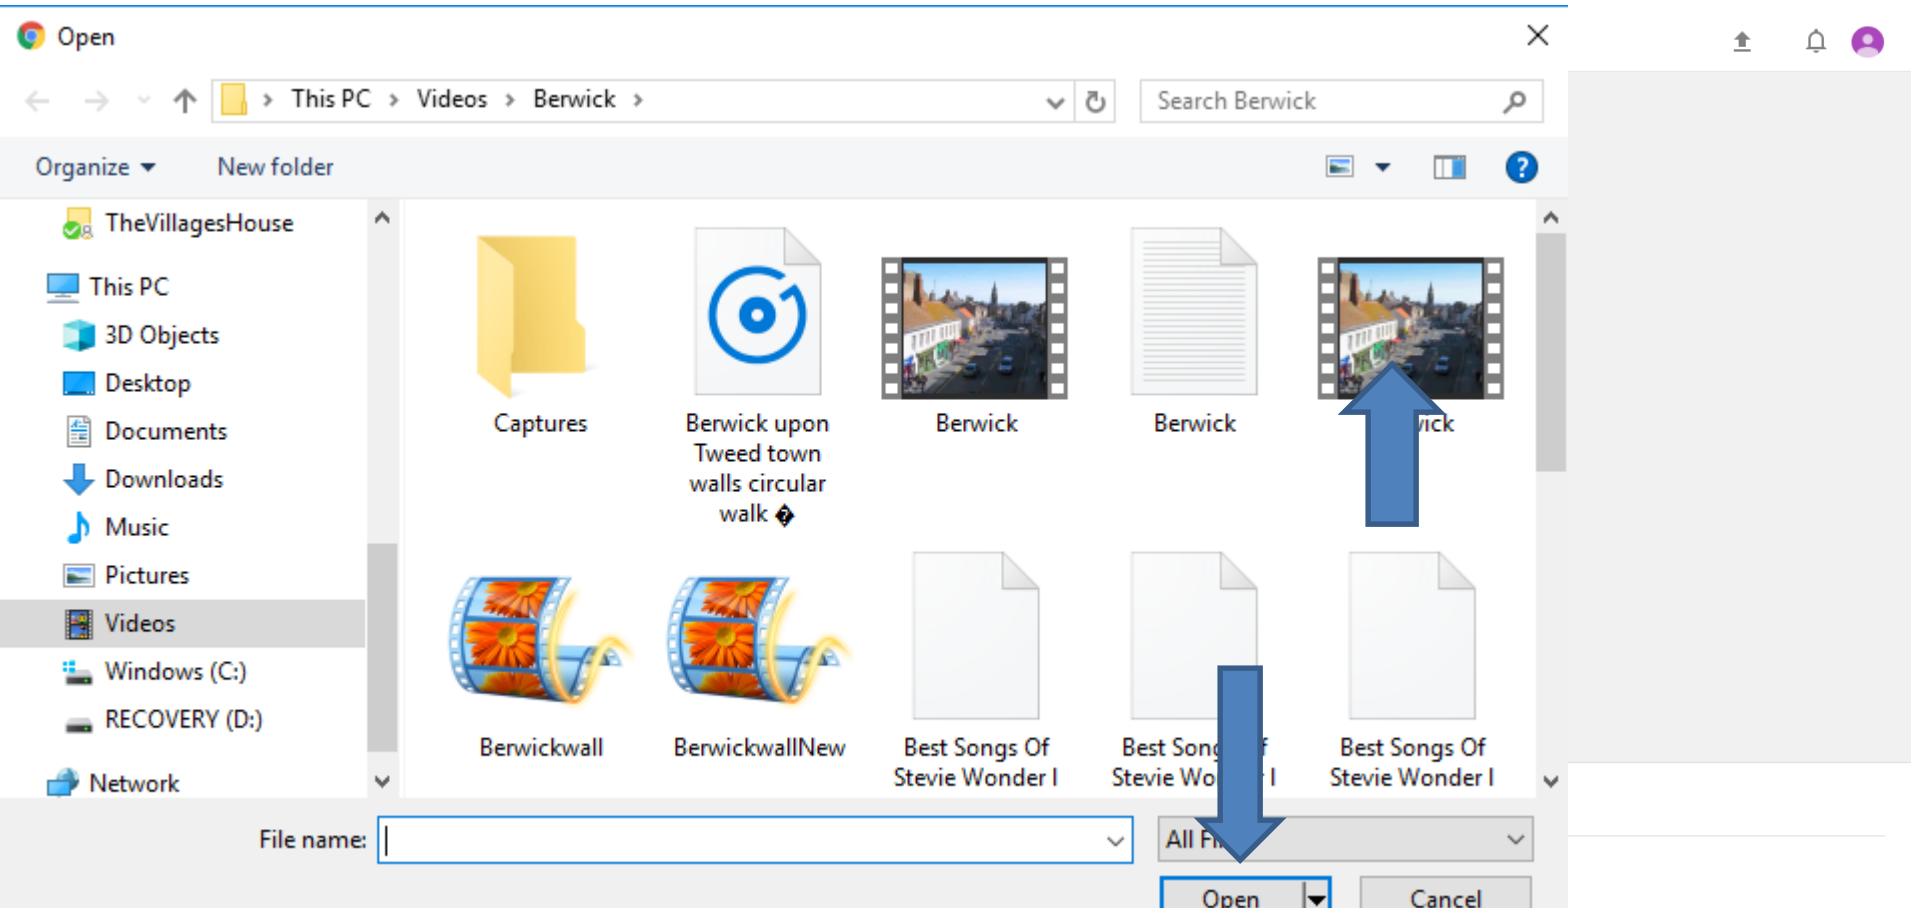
Open

This PC > Videos > Berwick >

Search Berwick

Organize ▾ New folder

TheVillagesHouse

This PC

3D Objects

Desktop

Documents

Downloads

Music

Pictures

Videos

Windows (C:)

RECOVERY (D:)

Network

Captures

Berwick upon Tweed town walls circular walk �

Berwick

Berwick

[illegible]ick

Berwickwall

BerwickwallNew

Best Songs Of Stevie Wonder I

Best Song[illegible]f Stevie Wo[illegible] I

Best Songs Of Stevie Wonder I

File name:

All Fi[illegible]

Open

Cancel